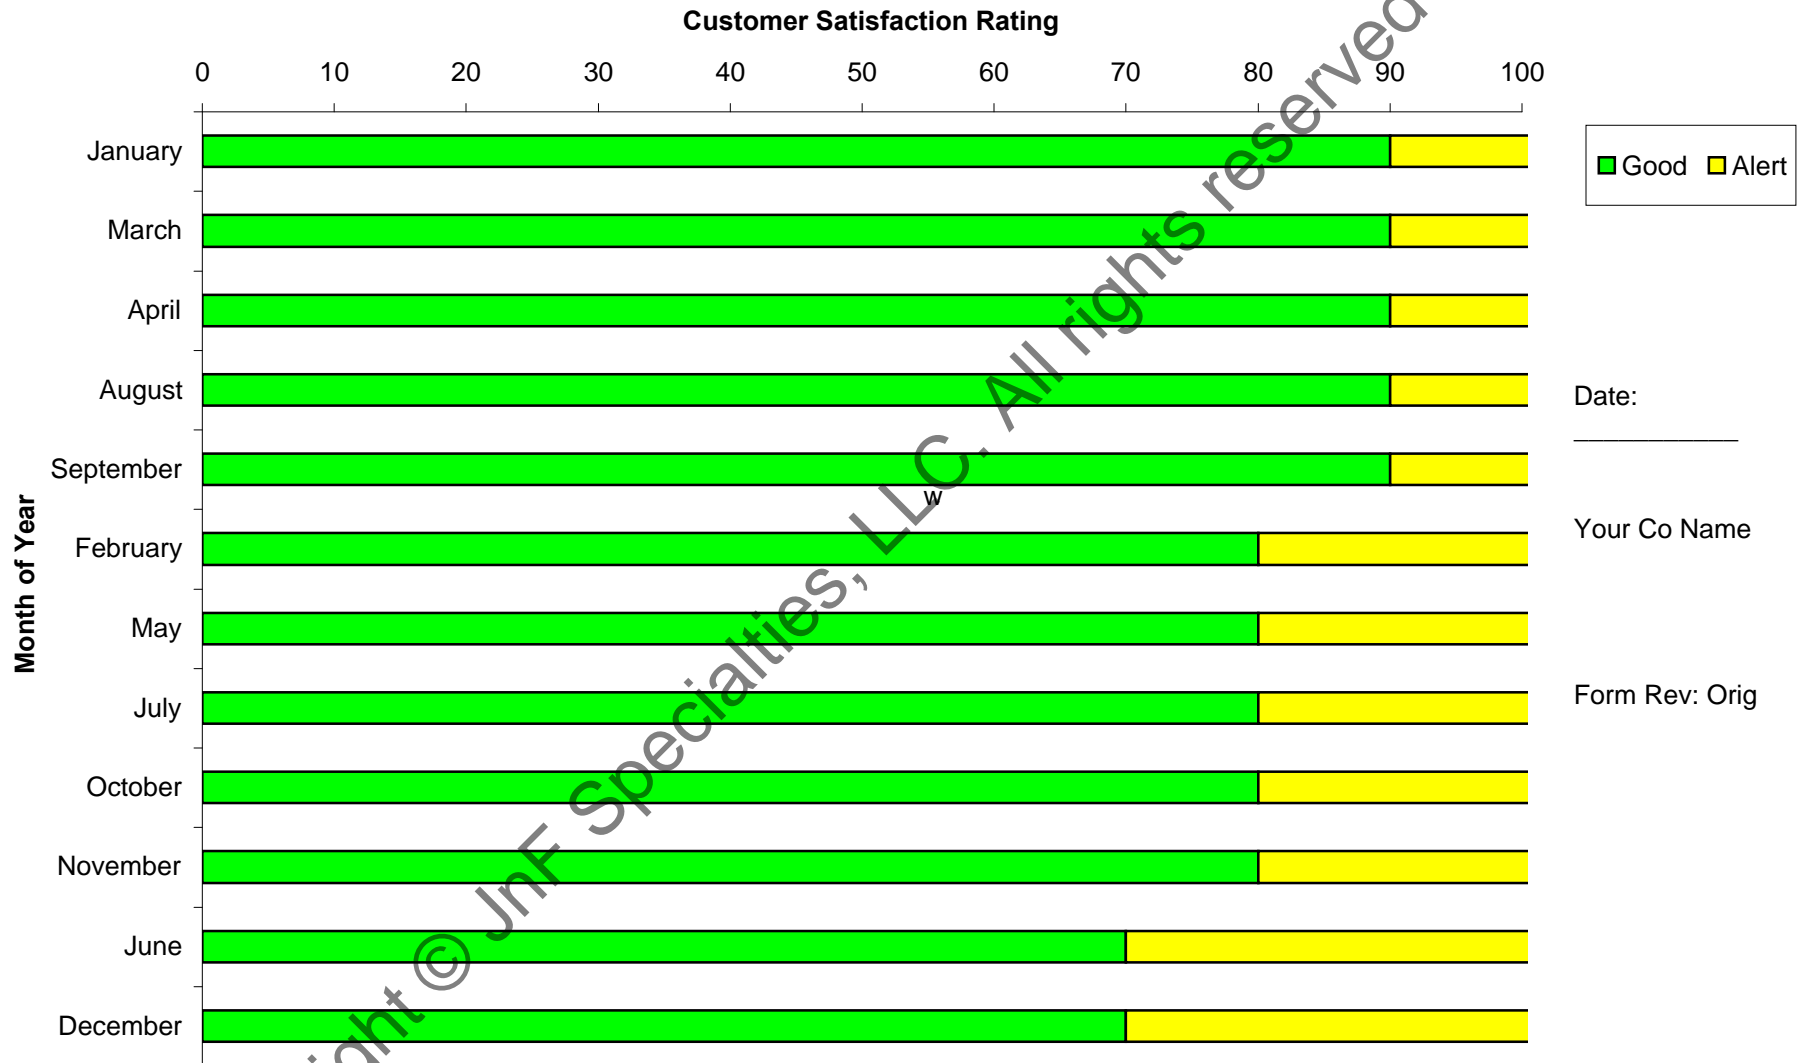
Customer Satisfaction Rating

0 10 20 30 40 50 60 70 80 90 100

Month of Year

January
March
April
August
September
February
May
July
October
November
June
December

w

Good Alert

Date:
___________

Your Co Name

Form Rev: Orig

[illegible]ight © JnF Specialties, LLC. All rights reserve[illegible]